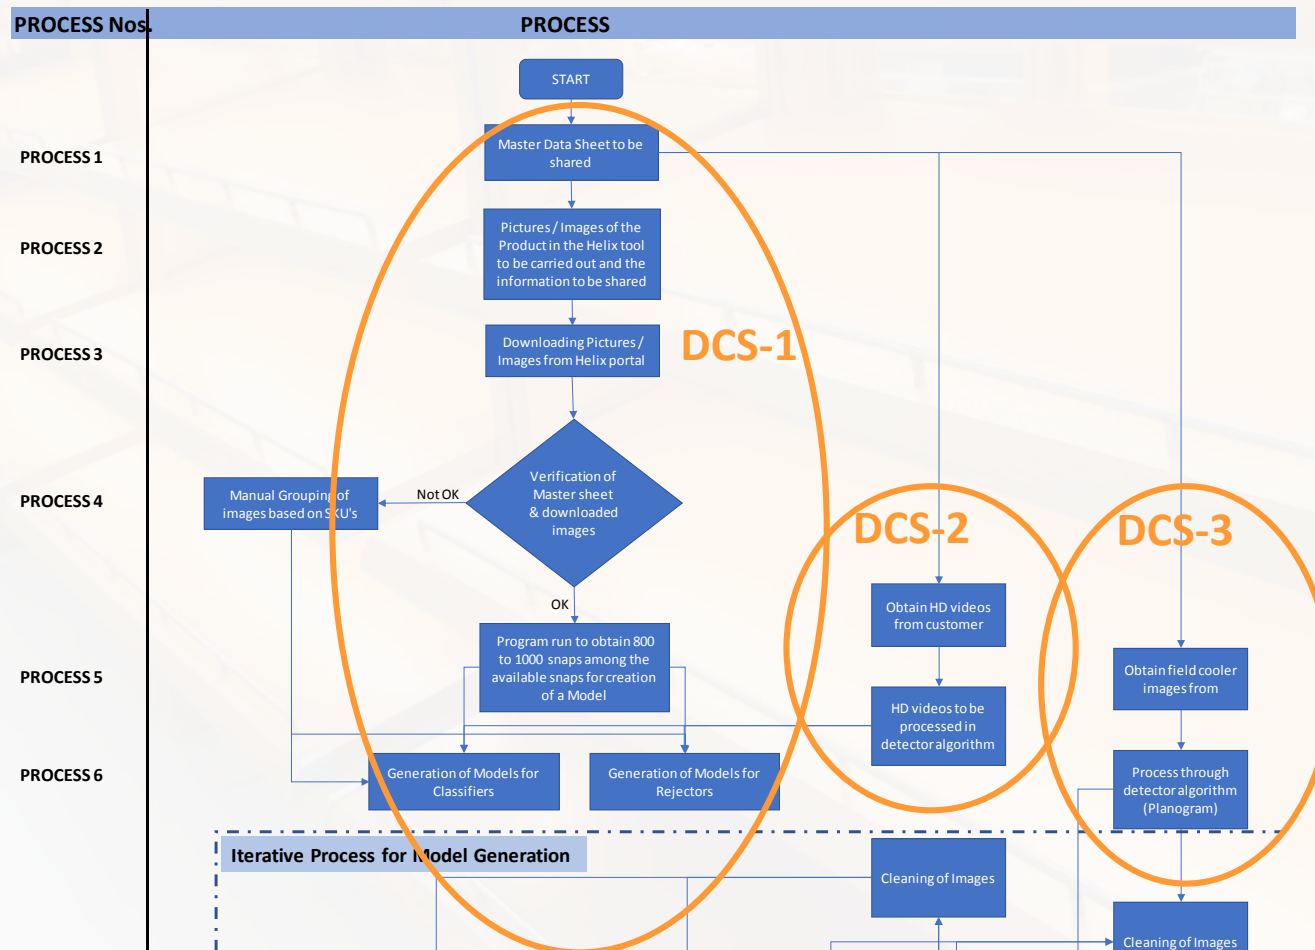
PROCESS Nos.

PROCESS

START

PROCESS 1

Master Data Sheet to be shared

PROCESS 2

Pictures / Images of the Product in the Helix tool to be carried out and the information to be shared

PROCESS 3

Downloading Pictures / Images from Helix portal

DCS-1

PROCESS 4

Manual Grouping of images based on SKU's

Not OK

Verification of Master sheet & downloaded images

DCS-2

DCS-3

OK

Obtain HD videos from customer

PROCESS 5

Program run to obtain 800 to 1000 snaps among the available snaps for creation of a Model

Obtain field cooler images from

HD videos to be processed in detector algorithm

PROCESS 6

Generation of Models for Classifiers

Generation of Models for Rejectors

Process through detector algorithm (Planogram)

Iterative Process for Model Generation

Cleaning of Images

Cleaning of Images